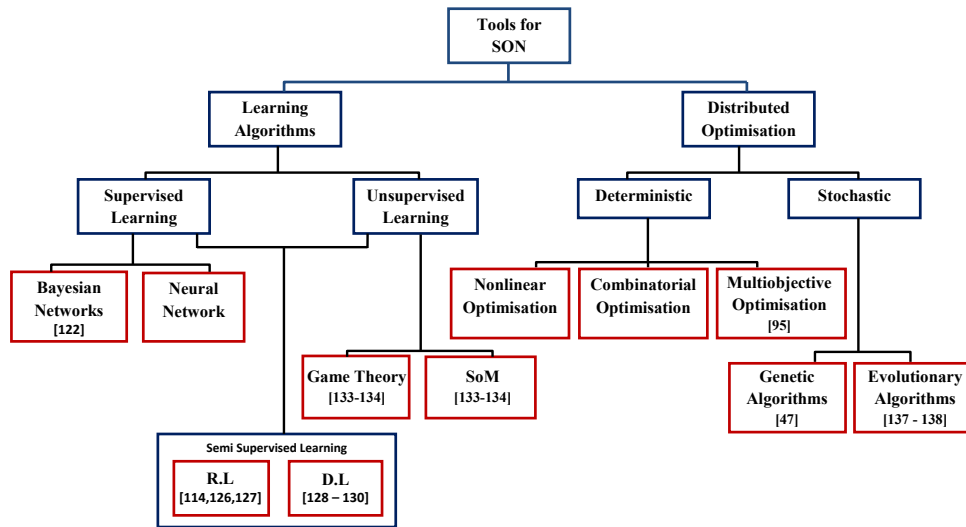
Tools for SON

Learning Algorithms

Distributed Optimisation

Supervised Learning

Unsupervised Learning

Deterministic

Stochastic

Bayesian Networks [122]

Neural Network

Nonlinear Optimisation

Combinatorial Optimisation

Multiobjective Optimisation [95]

Game Theory [133-134]

SoM [133-134]

Genetic Algorithms [47]

Evolutionary Algorithms [137 - 138]

Semi Supervised Learning

R.L [114,126,127]

D.L [128 – 130]